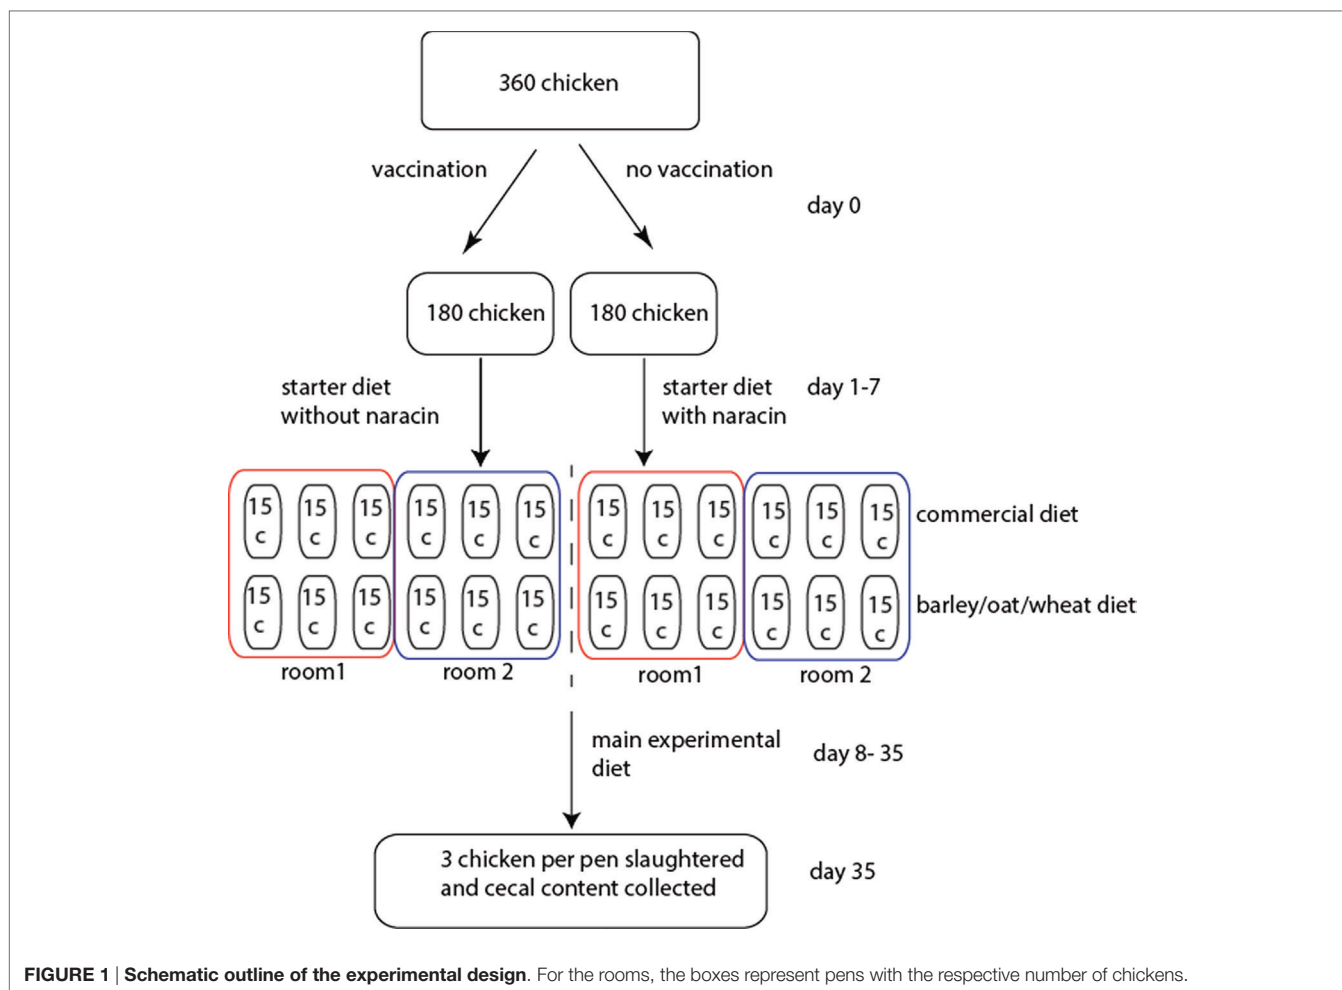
360 chicken

vaccination

no vaccination

day 0

180 chicken

180 chicken

starter diet without naracin

starter diet with naracin

day 1-7

| 15 c | 15 c | 15 c | 15 c | 15 c | 15 c | 15 c | 15 c | 15 c | 15 c | 15 c | 15 c | commercial diet |
|---|---|---|---|---|---|---|---|---|---|---|---|---|
| 15 c | 15 c | 15 c | 15 c | 15 c | 15 c | 15 c | 15 c | 15 c | 15 c | 15 c | 15 c | barley/oat/wheat diet |

room1 room 2 room1 room 2

main experimental diet

day 8- 35

3 chicken per pen slaughtered and cecal content collected

day 35

**FIGURE 1** | **Schematic outline of the experimental design**. For the rooms, the boxes represent pens with the respective number of chickens.